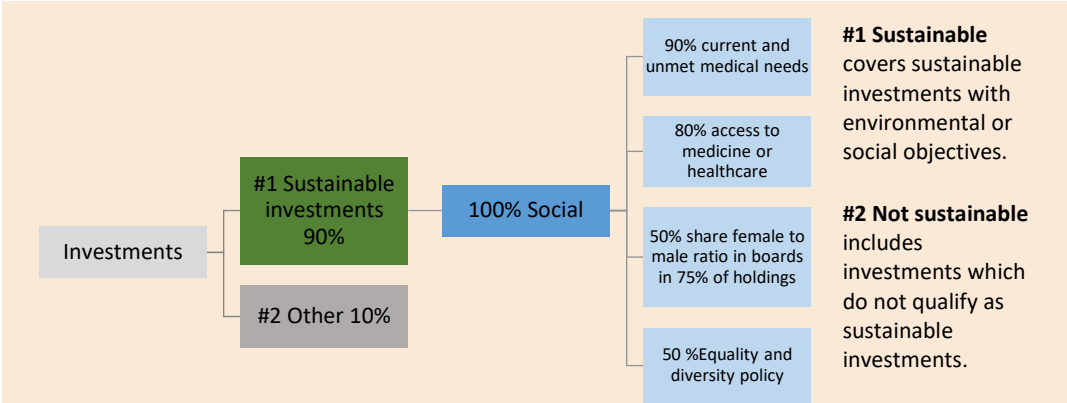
Investments

#1 Sustainable investments 90%

#2 Other 10%

100% Social

90% current and unmet medical needs

80% access to medicine or healthcare

50% share female to male ratio in boards in 75% of holdings

50 %Equality and diversity policy

**#1 Sustainable** covers sustainable investments with environmental or social objectives.

**#2 Not sustainable** includes investments which do not qualify as sustainable investments.